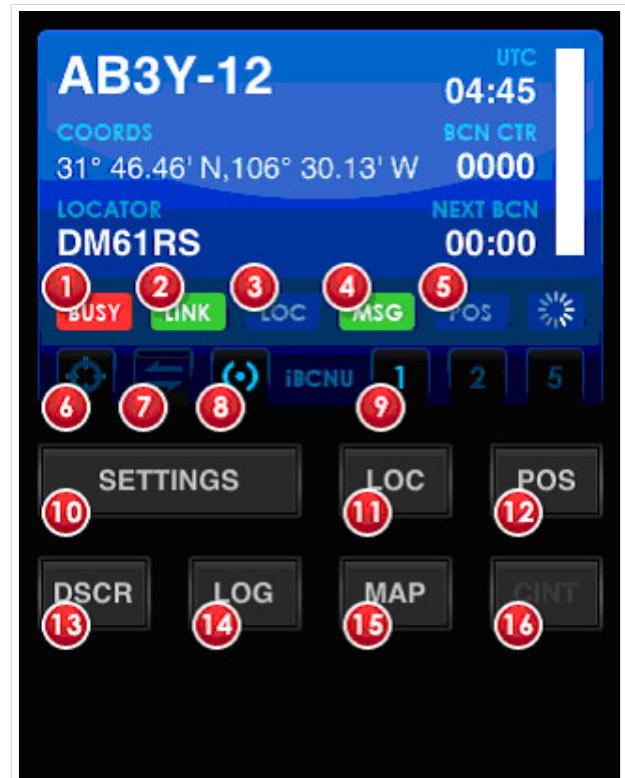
AB3Y-12
UTC
04:45
COORDS
31° 46.46' N,106° 30.13' W
BCN CTR
0000
LOCATOR
DM61RS
NEXT BCN
00:00

1 BUSY 2 LINK 3 LOC 4 MSG 5 POS

6 7 8 iBCNU 9 1 2 5

SETTINGS 10
LOC 11
POS 12
DSCR 13
LOG 14
MAP 15
CINT 16